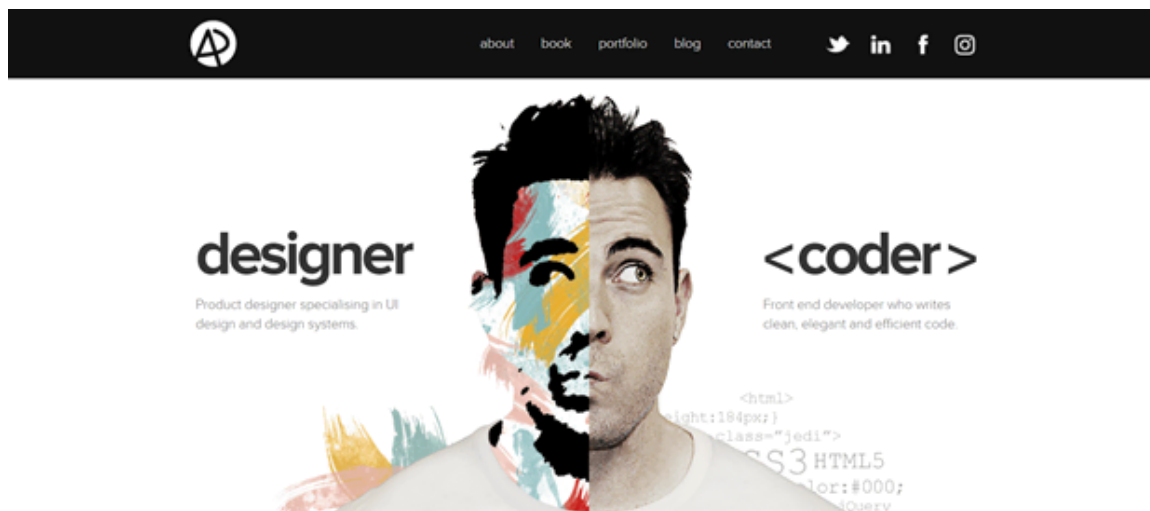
about book portfolio blog contact

designer

Product designer specialising in UI design and design systems.

<coder>

Front end developer who writes clean, elegant and efficient code.

<html>
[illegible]ight:184px;}
class="jedi">
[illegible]SS3 HTML5
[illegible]lor:#000;
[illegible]Query